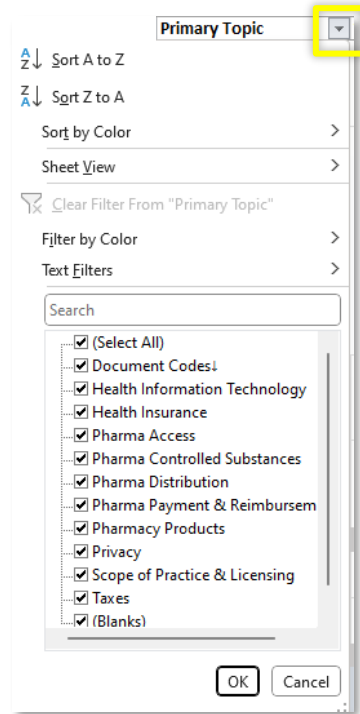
Primary Topic

Sort A to Z

Sort Z to A

Sort by Color

Sheet View

Clear Filter From "Primary Topic"

Filter by Color

Text Filters

Search

(Select All)
Document Codes↓
Health Information Technology
Health Insurance
Pharma Access
Pharma Controlled Substances
Pharma Distribution
Pharma Payment & Reimbursem
Pharmacy Products
Privacy
Scope of Practice & Licensing
Taxes
(Blanks)

OK Cancel